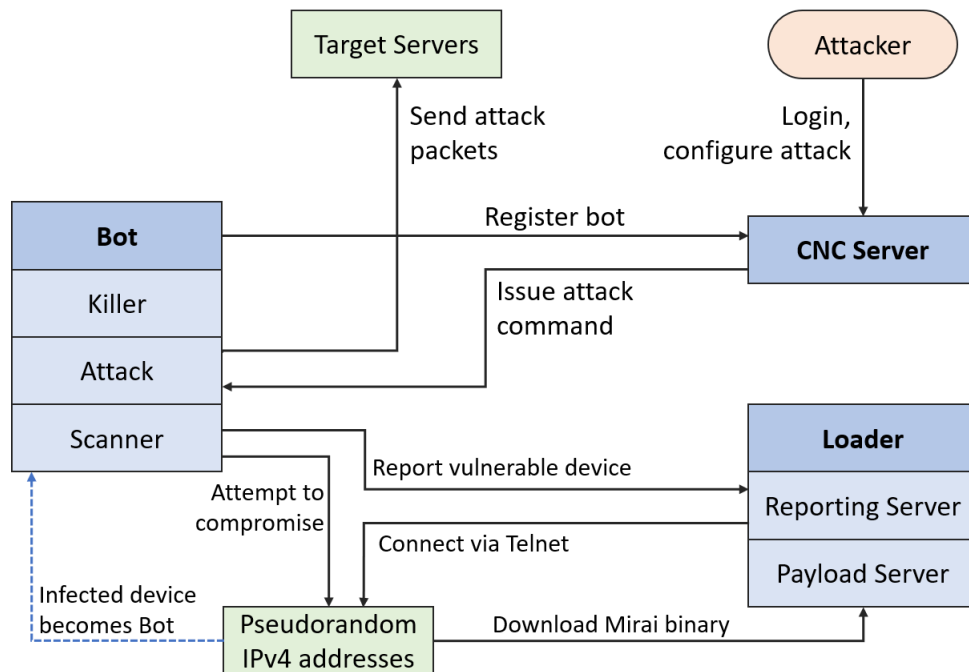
Target Servers

Attacker

Send attack packets

Login, configure attack

Bot

Killer

Attack

Scanner

Register bot

CNC Server

Issue attack command

Loader

Reporting Server

Payload Server

Report vulnerable device

Attempt to compromise

Connect via Telnet

Infected device becomes Bot

Pseudorandom IPv4 addresses

Download Mirai binary